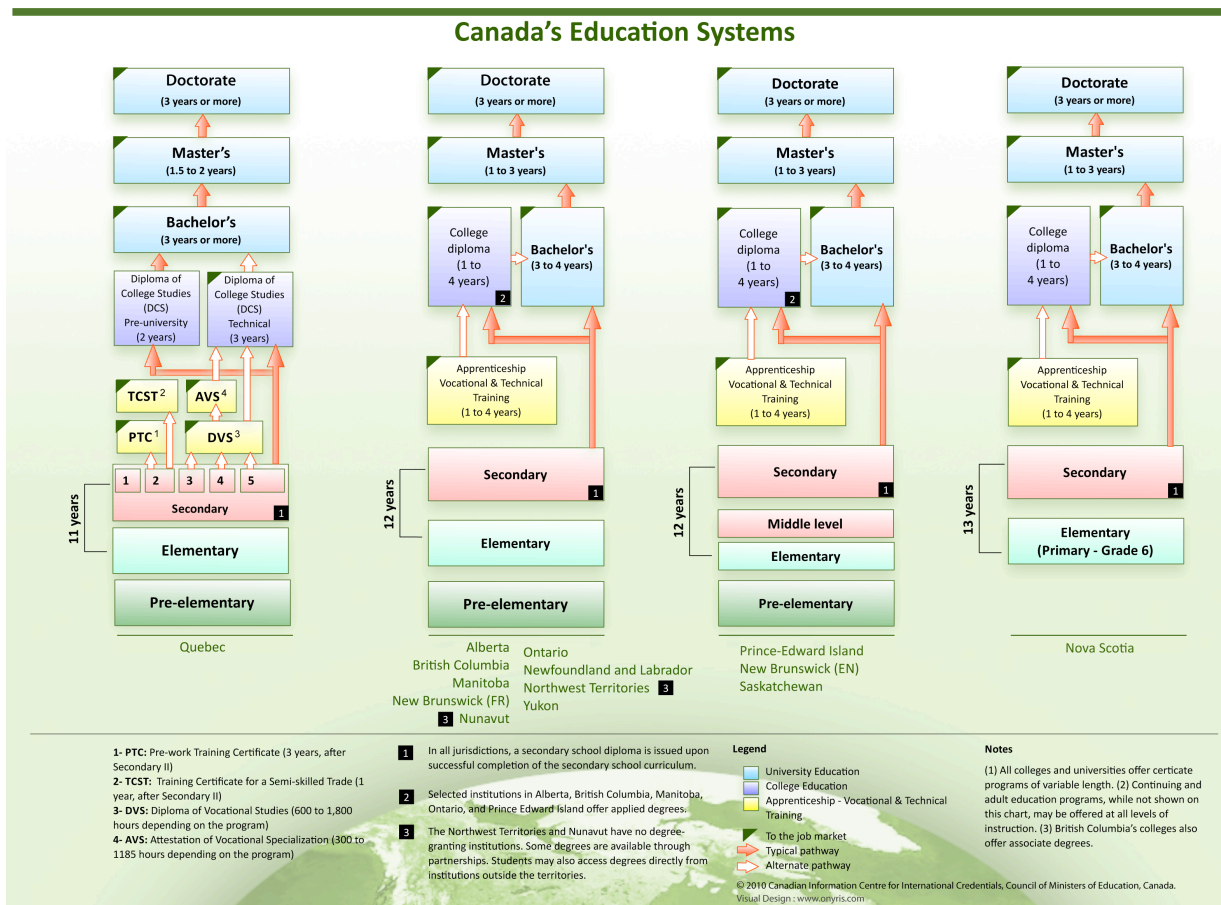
Canada's Education Systems

Doctorate
(3 years or more)

Master's
(1.5 to 2 years)

Bachelor's
(3 years or more)

Diploma of College Studies (DCS) Pre-university (2 years)

Diploma of College Studies (DCS) Technical (3 years)

TCST 2

AVS 4

PTC 1

DVS 3

1 2 3 4 5

Secondary 1

11 years

Elementary

Pre-elementary

Quebec

Doctorate
(3 years or more)

Master's
(1 to 3 years)

College diploma (1 to 4 years) 2

Bachelor's
(3 to 4 years)

Apprenticeship Vocational & Technical Training (1 to 4 years)

Secondary 1

12 years

Elementary

Pre-elementary

Alberta
British Columbia
Manitoba
New Brunswick (FR)
3 Nunavut

Ontario
Newfoundland and Labrador
Northwest Territories 3
Yukon

Doctorate
(3 years or more)

Master's
(1 to 3 years)

College diploma (1 to 4 years) 2

Bachelor's
(3 to 4 years)

Apprenticeship Vocational & Technical Training (1 to 4 years)

Secondary 1

12 years

Middle level

Elementary

Pre-elementary

Prince-Edward Island
New Brunswick (EN)
Saskatchewan

Doctorate
(3 years or more)

Master's
(1 to 3 years)

College diploma (1 to 4 years)

Bachelor's
(3 to 4 years)

Apprenticeship Vocational & Technical Training (1 to 4 years)

Secondary 1

13 years

Elementary
(Primary - Grade 6)

Nova Scotia

1- PTC: Pre-work Training Certificate (3 years, after Secondary II)
2- TCST: Training Certificate for a Semi-skilled Trade (1 year, after Secondary II)
3- DVS: Diploma of Vocational Studies (600 to 1,800 hours depending on the program)
4- AVS: Attestation of Vocational Specialization (300 to 1185 hours depending on the program)

1 In all jurisdictions, a secondary school diploma is issued upon successful completion of the secondary school curriculum.

2 Selected institutions in Alberta, British Columbia, Manitoba, Ontario, and Prince Edward Island offer applied degrees.

3 The Northwest Territories and Nunavut have no degree-granting institutions. Some degrees are available through partnerships. Students may also access degrees directly from institutions outside the territories.

Legend
University Education
College Education
Apprenticeship - Vocational & Technical Training
To the job market
Typical pathway
Alternate pathway

Notes
(1) All colleges and universities offer certicate programs of variable length. (2) Continuing and adult education programs, while not shown on this chart, may be offered at all levels of instruction. (3) British Columbia's colleges also offer associate degrees.

© 2010 Canadian Information Centre for International Credentials, Council of Ministers of Education, Canada.
Visual Design : www.onyris.com